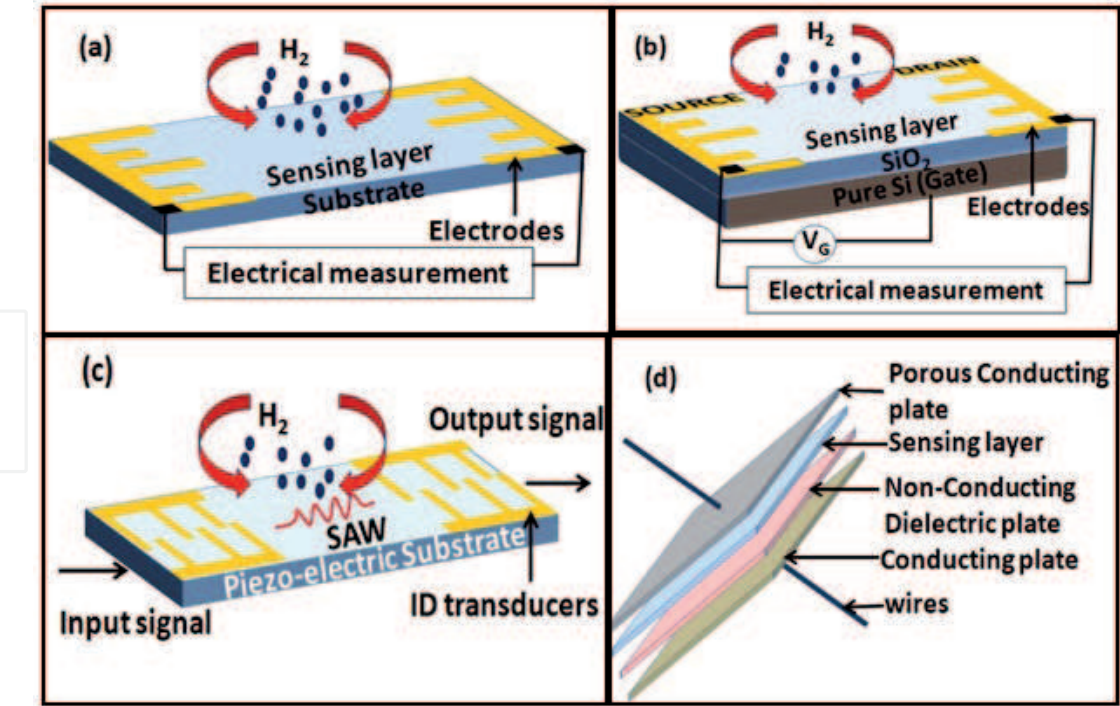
(a)
$H_2$
Sensing layer
Substrate
Electrodes
Electrical measurement

(b)
$H_2$
SOURCE
DRAIN
Sensing layer
$SiO_2$
Pure Si (Gate)
Electrodes
$V_G$
Electrical measurement

(c)
$H_2$
Output signal
SAW
Piezo-electric Substrate
Input signal
ID transducers

(d)
Porous Conducting plate
Sensing layer
Non-Conducting Dielectric plate
Conducting plate
wires